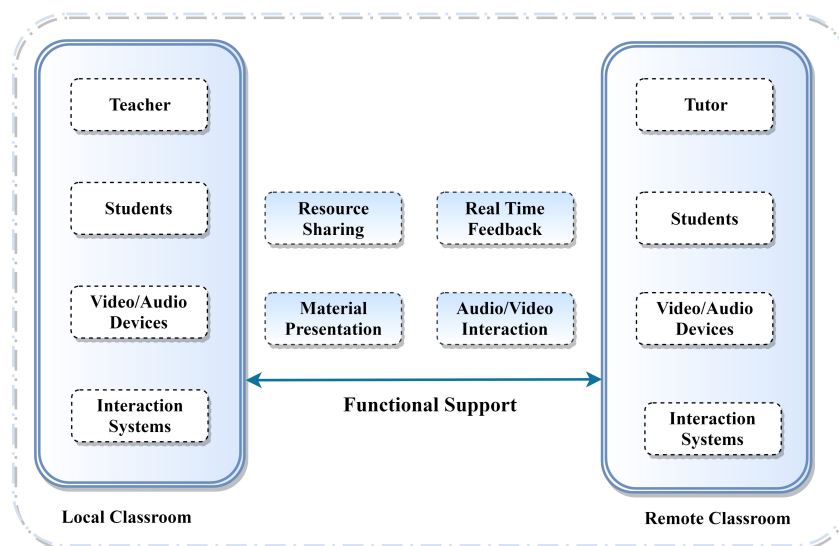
Teacher

Students

Video/Audio Devices

Interaction Systems

Local Classroom

Resource Sharing

Real Time Feedback

Material Presentation

Audio/Video Interaction

Functional Support

Tutor

Students

Video/Audio Devices

Interaction Systems

Remote Classroom